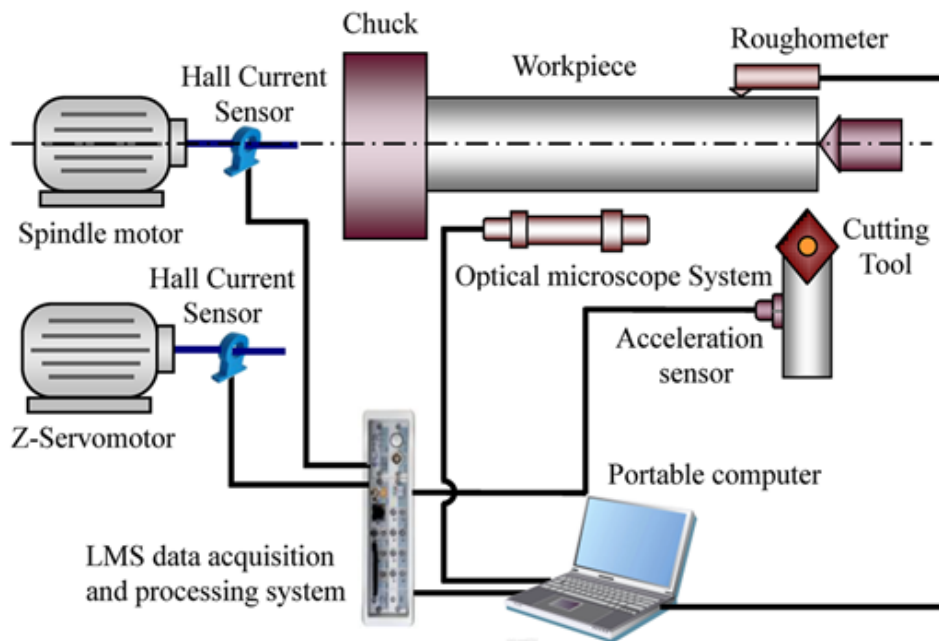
Chuck

Roughometer

Workpiece

Hall Current Sensor

Spindle motor

Cutting Tool

Optical microscope System

Hall Current Sensor

Acceleration sensor

Z-Servomotor

Portable computer

LMS data acquisition and processing system